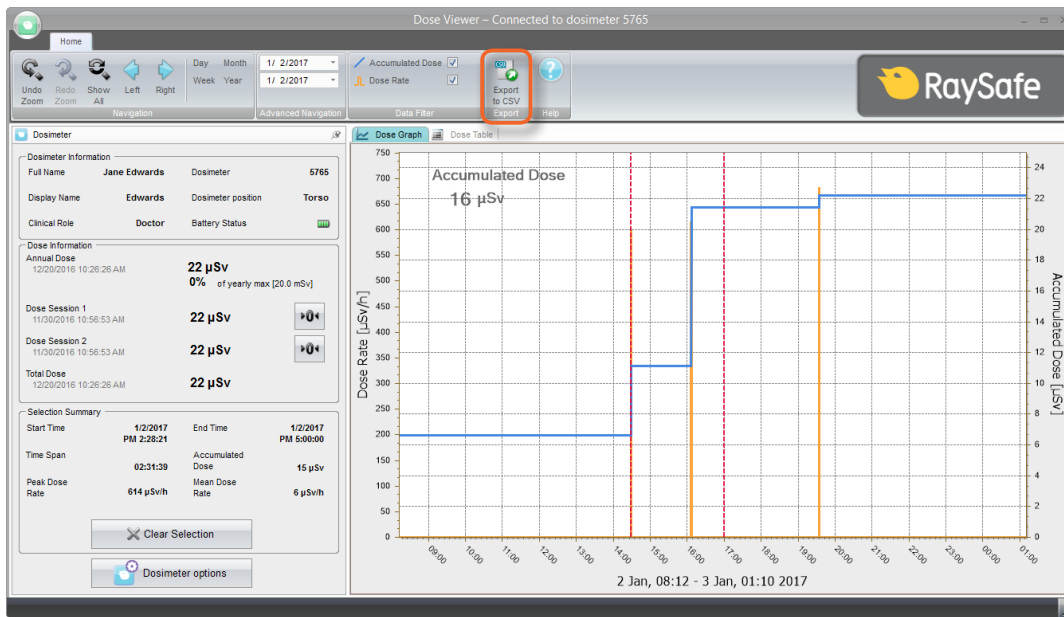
Dose Viewer – Connected to dosimeter 5765

Home

Undo Zoom | Redo Zoom | Show All | Left | Right | Day | Month | Week | Year
Navigation

1/ 2/2017
1/ 2/2017
Advanced Navigation

Accumulated Dose
Dose Rate
Data Filter

Export to CSV
Export

Help

RaySafe

Dosimeter

Dosimeter Information

| | | | |
|---|---|---|---|
| Full Name | Jane Edwards | Dosimeter | 5765 |
| Display Name | Edwards | Dosimeter position | Torso |
| Clinical Role | Doctor | Battery Status | |

Dose Information

Annual Dose
12/20/2016 10:26:26 AM
22 µSv
0% of yearly max [20.0 mSv]

Dose Session 1
11/30/2016 10:56:53 AM
22 µSv

Dose Session 2
11/30/2016 10:56:53 AM
22 µSv

Total Dose
12/20/2016 10:26:26 AM
22 µSv

Selection Summary

| | | | |
|---|---|---|---|
| Start Time | 1/2/2017 PM 2:28:21 | End Time | 1/2/2017 PM 5:00:00 |
| Time Span | 02:31:39 | Accumulated Dose | 15 µSv |
| Peak Dose Rate | 614 µSv/h | Mean Dose Rate | 6 µSv/h |

Clear Selection

Dosimeter options

Dose Graph | Dose Table

Accumulated Dose
16 µSv

Dose Rate [µSv/h]
750 700 650 600 550 500 450 400 350 300 250 200 150 100 50 0

Accumulated Dose [µSv]
24 22 20 18 16 14 12 10 8 6 4 2

09:00 10:00 11:00 12:00 13:00 14:00 15:00 16:00 17:00 18:00 19:00 20:00 21:00 22:00 23:00 00:00 01:00

2 Jan, 08:12 - 3 Jan, 01:10 2017